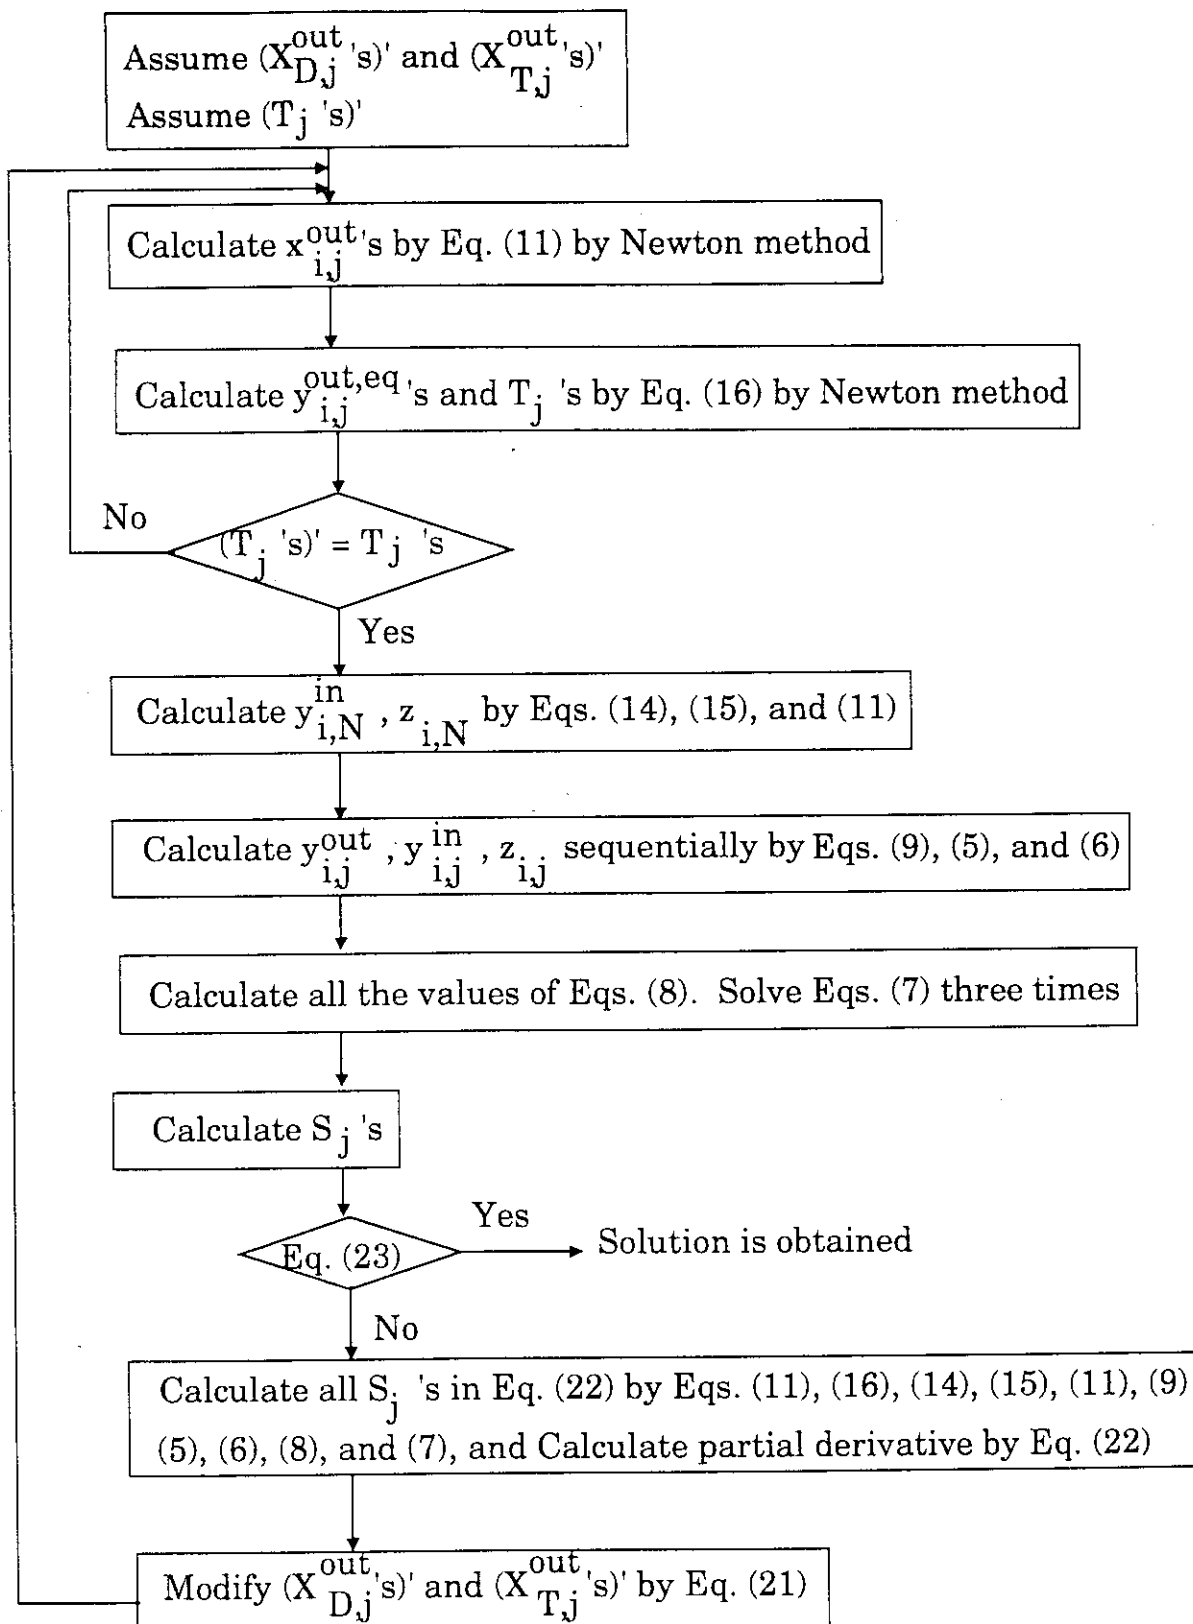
Assume $(X_{D,j}^{out}$'s)' and $(X_{T,j}^{out}$'s)'
Assume ($T_j$ 's)'

Calculate $x_{i,j}^{out}$'s by Eq. (11) by Newton method

Calculate $y_{i,j}^{out,eq}$'s and $T_j$ 's by Eq. (16) by Newton method

No

($T_j$ 's)' = $T_j$ 's

Yes

Calculate $y_{i,N}^{in}$ , $z_{i,N}$ by Eqs. (14), (15), and (11)

Calculate $y_{i,j}^{out}$ , $y_{i,j}^{in}$ , $z_{i,j}$ sequentially by Eqs. (9), (5), and (6)

Calculate all the values of Eqs. (8). Solve Eqs. (7) three times

Calculate $S_j$ 's

Eq. (23)

Yes

Solution is obtained

No

Calculate all $S_j$ 's in Eq. (22) by Eqs. (11), (16), (14), (15), (11), (9) (5), (6), (8), and (7), and Calculate partial derivative by Eq. (22)

Modify $(X_{D,j}^{out}$'s)' and $(X_{T,j}^{out}$'s)' by Eq. (21)